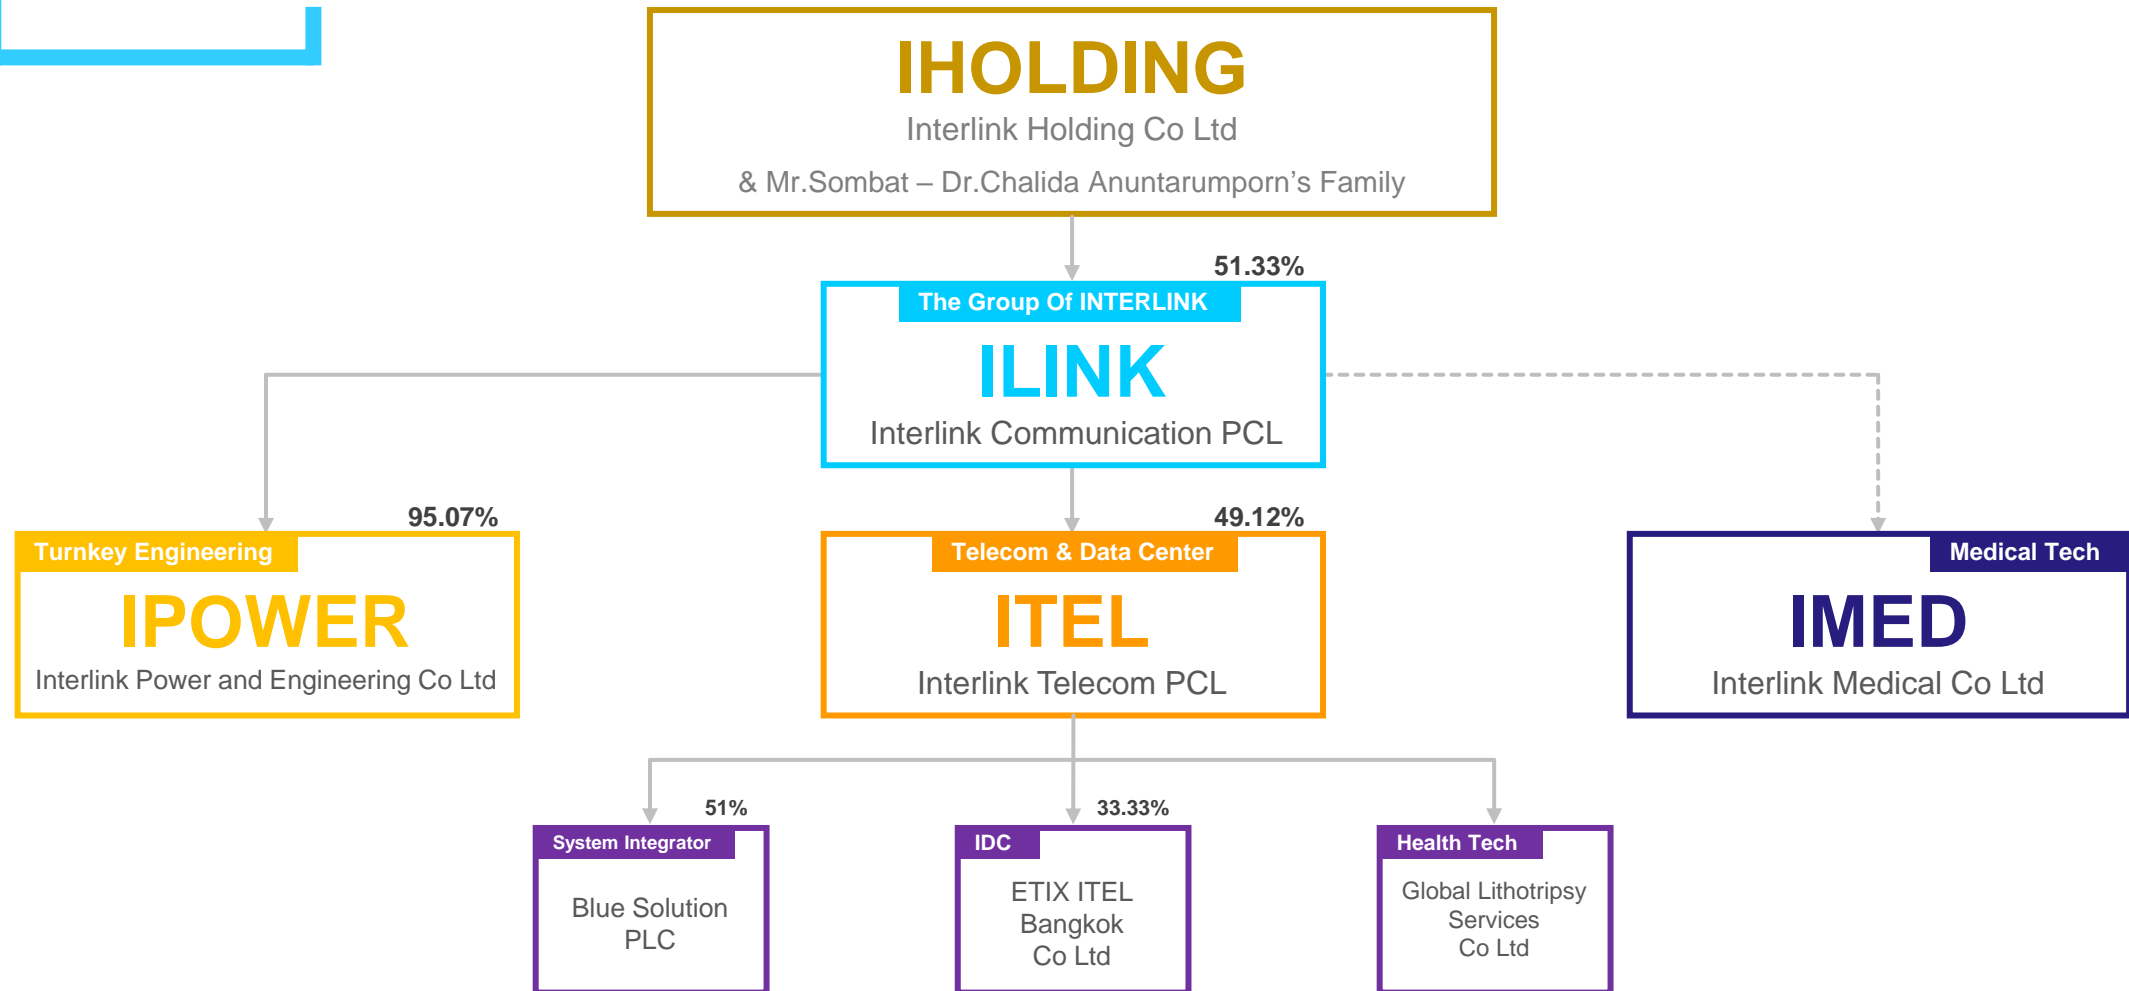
IHOLDING
Interlink Holding Co Ltd
& Mr.Sombat – Dr.Chalida Anuntarumporn's Family

51.33%

The Group Of INTERLINK
ILINK
Interlink Communication PCL

95.07%
Turnkey Engineering
IPOWER
Interlink Power and Engineering Co Ltd

49.12%
Telecom & Data Center
ITEL
Interlink Telecom PCL

Medical Tech
IMED
Interlink Medical Co Ltd

51%
System Integrator
Blue Solution PLC

33.33%
IDC
ETIX ITEL Bangkok Co Ltd

Health Tech
Global Lithotripsy Services Co Ltd